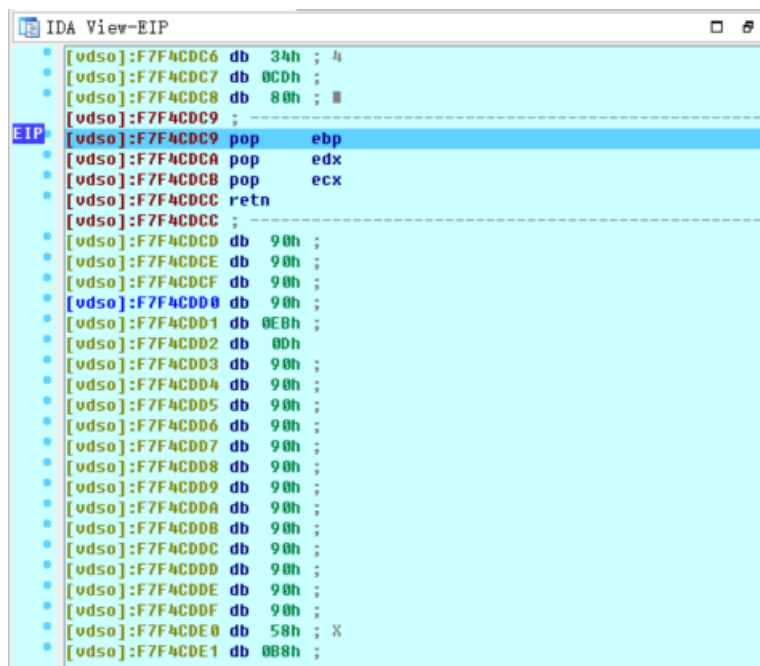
IDA View-EIP

[vdso]:F7F4CDC6 db 34h ; 4
[vdso]:F7F4CDC7 db 0CDh ;
[vdso]:F7F4CDC8 db 80h ; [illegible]
[vdso]:F7F4CDC9 ; ---------------------------------------------------------------
EIP [vdso]:F7F4CDC9 pop ebp
[vdso]:F7F4CDCA pop edx
[vdso]:F7F4CDCB pop ecx
[vdso]:F7F4CDCC retn
[vdso]:F7F4CDCC ; ---------------------------------------------------------------
[vdso]:F7F4CDCD db 90h ;
[vdso]:F7F4CDCE db 90h ;
[vdso]:F7F4CDCF db 90h ;
[vdso]:F7F4CDD0 db 90h ;
[vdso]:F7F4CDD1 db 0EBh ;
[vdso]:F7F4CDD2 db 0Dh
[vdso]:F7F4CDD3 db 90h ;
[vdso]:F7F4CDD4 db 90h ;
[vdso]:F7F4CDD5 db 90h ;
[vdso]:F7F4CDD6 db 90h ;
[vdso]:F7F4CDD7 db 90h ;
[vdso]:F7F4CDD8 db 90h ;
[vdso]:F7F4CDD9 db 90h ;
[vdso]:F7F4CDDA db 90h ;
[vdso]:F7F4CDDB db 90h ;
[vdso]:F7F4CDDC db 90h ;
[vdso]:F7F4CDDD db 90h ;
[vdso]:F7F4CDDE db 90h ;
[vdso]:F7F4CDDF db 90h ;
[vdso]:F7F4CDE0 db 58h ; X
[vdso]:F7F4CDE1 db 0B8h ;